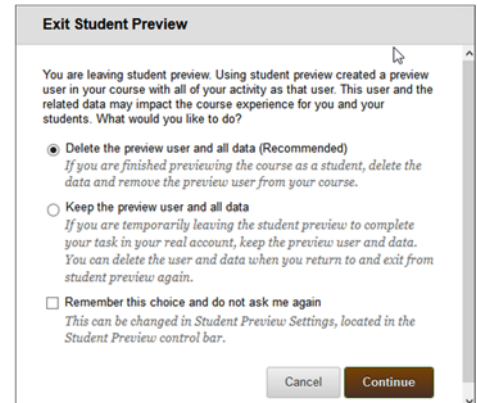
Exit Student Preview

You are leaving student preview. Using student preview created a preview user in your course with all of your activity as that user. This user and the related data may impact the course experience for you and your students. What would you like to do?

Delete the preview user and all data (Recommended)
If you are finished previewing the course as a student, delete the data and remove the preview user from your course.

Keep the preview user and all data
If you are temporarily leaving the student preview to complete your task in your real account, keep the preview user and data. You can delete the user and data when you return to and exit from student preview again.

Remember this choice and do not ask me again
This can be changed in Student Preview Settings, located in the Student Preview control bar.

Cancel Continue